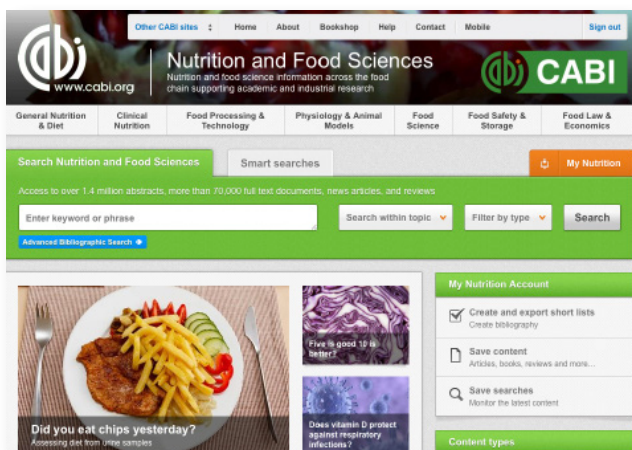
Other CABI sites | Home | About | Bookshop | Help | Contact | Mobile | Sign out

www.cabi.org

Nutrition and Food Sciences

Nutrition and food science information across the food chain supporting academic and industrial research

CABI

General Nutrition & Diet | Clinical Nutrition | Food Processing & Technology | Physiology & Animal Models | Food Science | Food Safety & Storage | Food Law & Economics

Search Nutrition and Food Sciences

Smart searches

My Nutrition

Access to over 1.4 million abstracts, more than 70,000 full text documents, news articles, and reviews

Enter keyword or phrase

Search within topic

Filter by type

Search

Advanced Bibliographic Search

Did you eat chips yesterday?
Assessing diet from urine samples

Five is good 10 is better?

Does vitamin D protect against respiratory infections?

My Nutrition Account

Create and export short lists
Create bibliography

Save content
Articles, books, reviews and more...

Save searches
Monitor the latest content

Content types